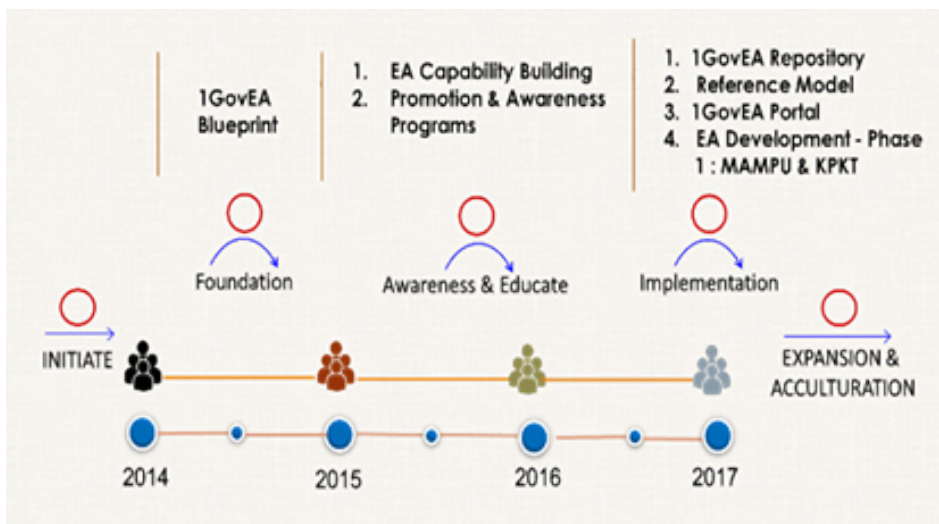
1GovEA Blueprint

1. EA Capability Building
2. Promotion & Awareness Programs

1. 1GovEA Repository
2. Reference Model
3. 1GovEA Portal
4. EA Development - Phase 1 : MAMPU & KPKT

Foundation

Awareness & Educate

Implementation

INITIATE

EXPANSION & ACCULTURATION

2014

2015

2016

2017